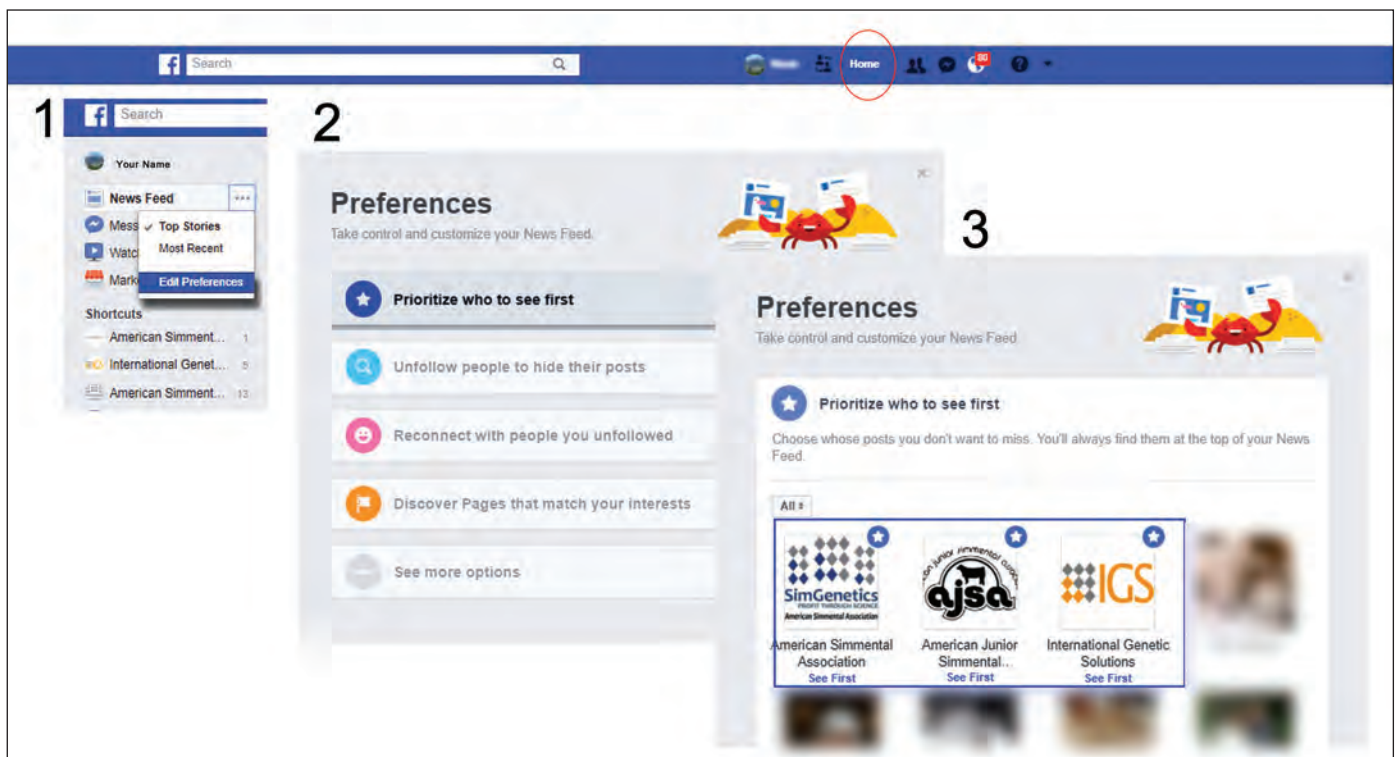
f Search

Home

20

1

f Search

Your Name

News Feed

Mess

Watc

Mark

Top Stories
Most Recent

Edit Preferences

Shortcuts

American Simment... 1
International Genet... 5
American Simment... 13

2

Preferences

Take control and customize your News Feed.

Prioritize who to see first

Unfollow people to hide their posts

Reconnect with people you unfollowed

Discover Pages that match your interests

See more options

3

Preferences

Take control and customize your News Feed.

Prioritize who to see first

Choose whose posts you don't want to miss. You'll always find them at the top of your News Feed.

All

SimGenetics
PROFIT THROUGH SCIENCE
American Simmental Association

American Simmental Association
See First

ajsa
American Junior Simmental Association

American Junior Simmental...
See First

IGS

International Genetic Solutions
See First